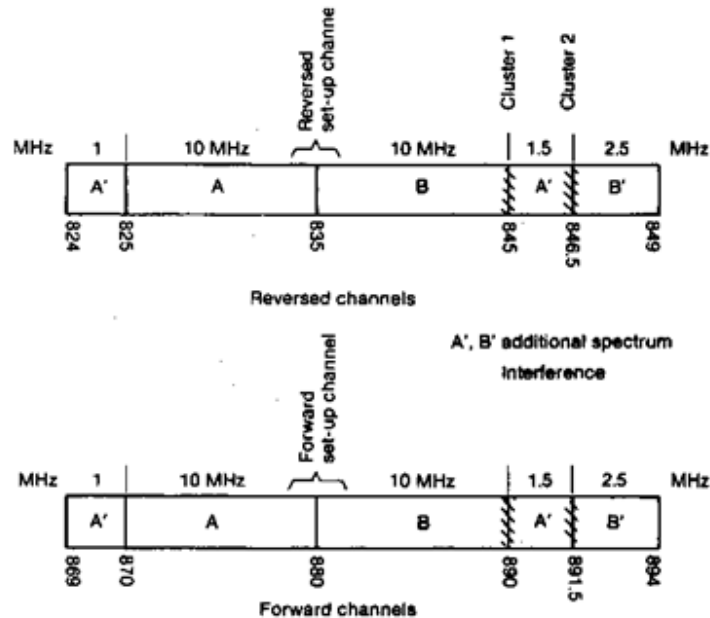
Reversed set-up channe

Cluster 1

Cluster 2

MHz 1 10 MHz 10 MHz 1.5 2.5 MHz

A' A B A' B'

824 825 835 845 846.5 849

Reversed channels

A', B' additional spectrum

Interference

Forward set-up channel

MHz 1 10 MHz 10 MHz 1.5 2.5 MHz

A' A B A' B'

869 870 880 890 891.5 894

Forward channels